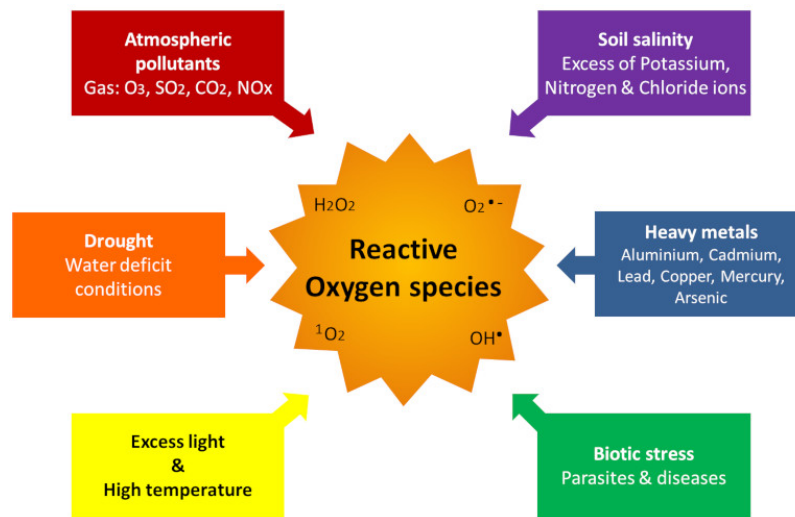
Atmospheric pollutants
Gas: $O_3$, $SO_2$, $CO_2$, NOx

Soil salinity
Excess of Potassium, Nitrogen & Chloride ions

$H_2O_2$

$O_2^{\bullet -}$

Reactive Oxygen species

$^1O_2$

$OH^{\bullet}$

Drought
Water deficit conditions

Heavy metals
Aluminium, Cadmium, Lead, Copper, Mercury, Arsenic

Excess light
&
High temperature

Biotic stress
Parasites & diseases